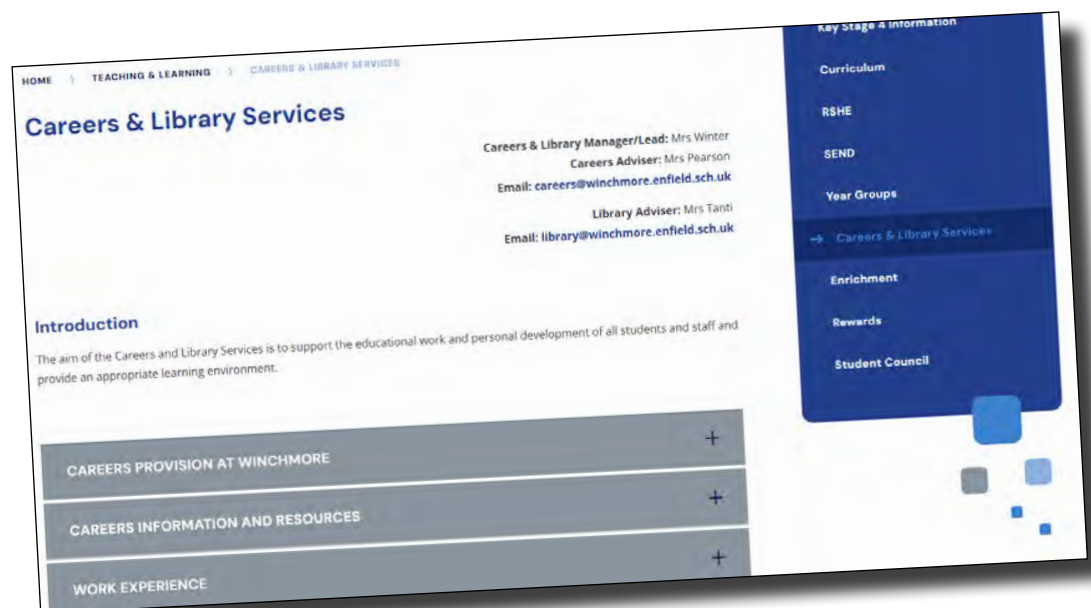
HOME › TEACHING & LEARNING › CAREERS & LIBRARY SERVICES

Careers & Library Services

Careers & Library Manager/Lead: Mrs Winter
Careers Adviser: Mrs Pearson
Email: careers@winchmore.enfield.sch.uk

Library Adviser: Mrs Tanti
Email: library@winchmore.enfield.sch.uk

Introduction

The aim of the Careers and Library Services is to support the educational work and personal development of all students and staff and provide an appropriate learning environment.

CAREERS PROVISION AT WINCHMORE +

CAREERS INFORMATION AND RESOURCES +

WORK EXPERIENCE +

Key Stage 4 Information
Curriculum
RSHE
SEND
Year Groups
→ Careers & Library Services
Enrichment
Rewards
Student Council